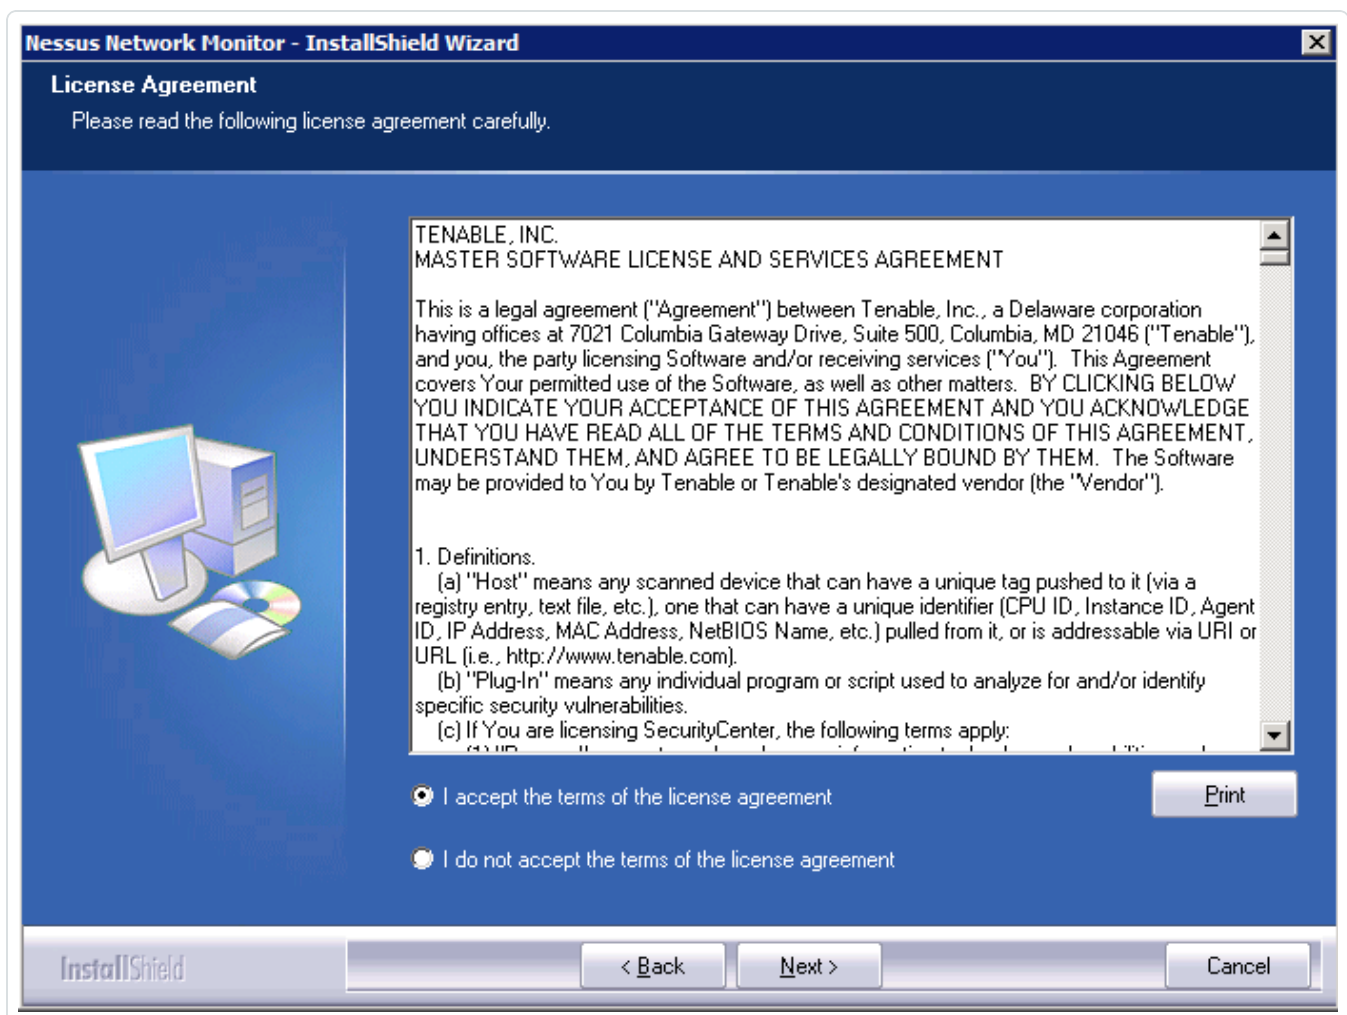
Nessus Network Monitor - InstallShield Wizard

License Agreement

Please read the following license agreement carefully.

TENABLE, INC.
MASTER SOFTWARE LICENSE AND SERVICES AGREEMENT

This is a legal agreement ("Agreement") between Tenable, Inc., a Delaware corporation having offices at 7021 Columbia Gateway Drive, Suite 500, Columbia, MD 21046 ("Tenable"), and you, the party licensing Software and/or receiving services ("You"). This Agreement covers Your permitted use of the Software, as well as other matters. BY CLICKING BELOW YOU INDICATE YOUR ACCEPTANCE OF THIS AGREEMENT AND YOU ACKNOWLEDGE THAT YOU HAVE READ ALL OF THE TERMS AND CONDITIONS OF THIS AGREEMENT, UNDERSTAND THEM, AND AGREE TO BE LEGALLY BOUND BY THEM. The Software may be provided to You by Tenable or Tenable's designated vendor (the "Vendor").

1. Definitions.
(a) "Host" means any scanned device that can have a unique tag pushed to it (via a registry entry, text file, etc.), one that can have a unique identifier (CPU ID, Instance ID, Agent ID, IP Address, MAC Address, NetBIOS Name, etc.) pulled from it, or is addressable via URI or URL (i.e., http://www.tenable.com).
(b) "Plug-In" means any individual program or script used to analyze for and/or identify specific security vulnerabilities.
(c) If You are licensing SecurityCenter, the following terms apply:
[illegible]

I accept the terms of the license agreement

Print

I do not accept the terms of the license agreement

InstallShield

< Back

Next >

Cancel